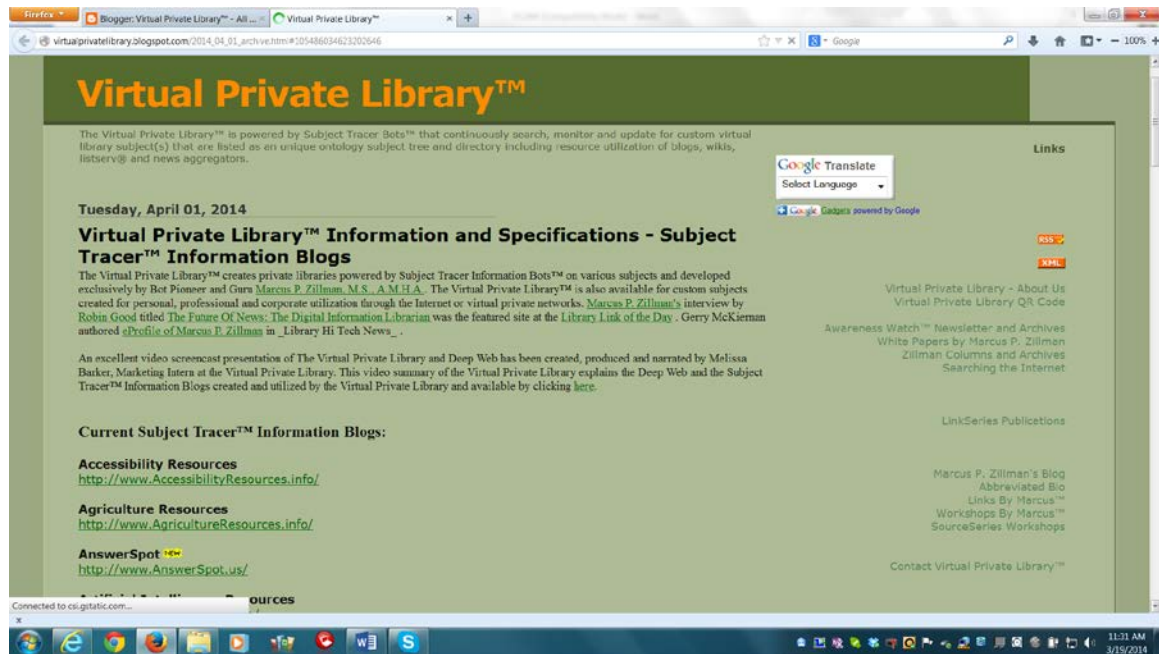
Firefox
Blogger: Virtual Private Library™ - All ...
Virtual Private Library™
virtualprivatelibrary.blogspot.com/2014_04_01_archive.html#105486034623202646
Google
100%

Virtual Private Library™

The Virtual Private Library™ is powered by Subject Tracer Bots™ that continuously search, monitor and update for custom virtual library subject(s) that are listed as an unique ontology subject tree and directory including resource utilization of blogs, wikis, listserv® and news aggregators.

Google Translate
Select Language
Google Gadgets powered by Google

Links

Tuesday, April 01, 2014

Virtual Private Library™ Information and Specifications - Subject Tracer™ Information Blogs

The Virtual Private Library™ creates private libraries powered by Subject Tracer Information Bots™ on various subjects and developed exclusively by Bot Pioneer and Guru Marcus P. Zillman, M.S., A.M.H.A.. The Virtual Private Library™ is also available for custom subjects created for personal, professional and corporate utilization through the Internet or virtual private networks. Marcus P. Zillman's interview by Robin Good titled The Future Of News: The Digital Information Librarian was the featured site at the Library Link of the Day . Gerry McKiernan authored eProfile of Marcus P. Zillman in _Library Hi Tech News_ .

An excellent video screencast presentation of The Virtual Private Library and Deep Web has been created, produced and narrated by Melissa Barker, Marketing Intern at the Virtual Private Library. This video summary of the Virtual Private Library explains the Deep Web and the Subject Tracer™ Information Blogs created and utilized by the Virtual Private Library and available by clicking here.

Current Subject Tracer™ Information Blogs:

Accessibility Resources
http://www.AccessibilityResources.info/

Agriculture Resources
http://www.AgricultureResources.info/

AnswerSpot NEW
http://www.AnswerSpot.us/

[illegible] ources

RSS
XML

Virtual Private Library - About Us
Virtual Private Library QR Code

Awareness Watch™ Newsletter and Archives
White Papers by Marcus P. Zillman
Zillman Columns and Archives
Searching the Internet

LinkSeries Publications

Marcus P. Zillman's Blog
Abbreviated Bio
Links By Marcus™
Workshops By Marcus™
SourceSeries Workshops

Contact Virtual Private Library™

Connected to csi.gstatic.com...

11:31 AM
3/19/2014